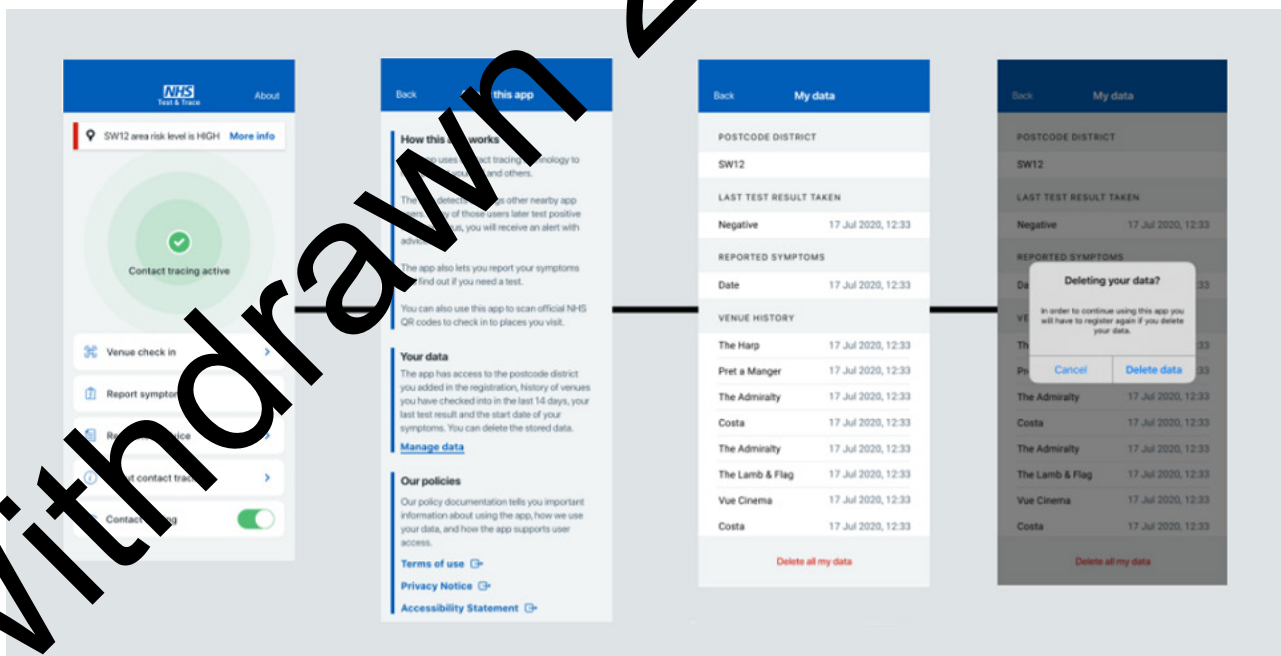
Withdrawn 2

NHS Test & Trace

About

SW12 area risk level is HIGH More info

Contact tracing active

Venue check in

Report sympto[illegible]

Re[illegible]ice

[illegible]t contact trac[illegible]

Contact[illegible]ng

Back

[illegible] this app

How this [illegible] works

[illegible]p uses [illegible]act tracing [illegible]nology to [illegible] and others.

The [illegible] detect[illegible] other nearby app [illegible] of those users later test positive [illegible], you will receive an alert with advic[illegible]

The app also lets you report your symptoms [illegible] find out if you need a test.

You can also use this app to scan official NHS QR codes to check in to places you visit.

Your data

The app has access to the postcode district you added in the registration, history of venues you have checked into in the last 14 days, your last test result and the start date of your symptoms. You can delete the stored data.

Manage data

Our policies

Our policy documentation tells you important information about using the app, how we use your data, and how the app supports user access.

Terms of use

Privacy Notice

Accessibility Statement

Back

My data

POSTCODE DISTRICT

SW12

LAST TEST RESULT TAKEN

| Negative | 17 Jul 2020, 12:33 |
|---|---|

REPORTED SYMPTOMS

| Date | 17 Jul 2020, 12:33 |
|---|---|

VENUE HISTORY

| The Harp | 17 Jul 2020, 12:33 |
|---|---|
| Pret a Manger | 17 Jul 2020, 12:33 |
| The Admiralty | 17 Jul 2020, 12:33 |
| Costa | 17 Jul 2020, 12:33 |
| The Admiralty | 17 Jul 2020, 12:33 |
| The Lamb & Flag | 17 Jul 2020, 12:33 |
| Vue Cinema | 17 Jul 2020, 12:33 |
| Costa | 17 Jul 2020, 12:33 |

Delete all my data

Back

My data

POSTCODE DISTRICT

SW12

LAST TEST RESULT TAKEN

Negative 17 Jul 2020, 12:33

REPORTED SYMPTOMS

Da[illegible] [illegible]33

Deleting your data?

In order to continue using this app you will have to register again if you delete your data.

Cancel

Delete data

VE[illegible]

Th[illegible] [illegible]33

Pr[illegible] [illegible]33

The Admiralty 17 Jul 2020, 12:33

Costa 17 Jul 2020, 12:33

The Admiralty 17 Jul 2020, 12:33

The Lamb & Flag 17 Jul 2020, 12:33

Vue Cinema 17 Jul 2020, 12:33

Costa 17 Jul 2020, 12:33

Delete all my data